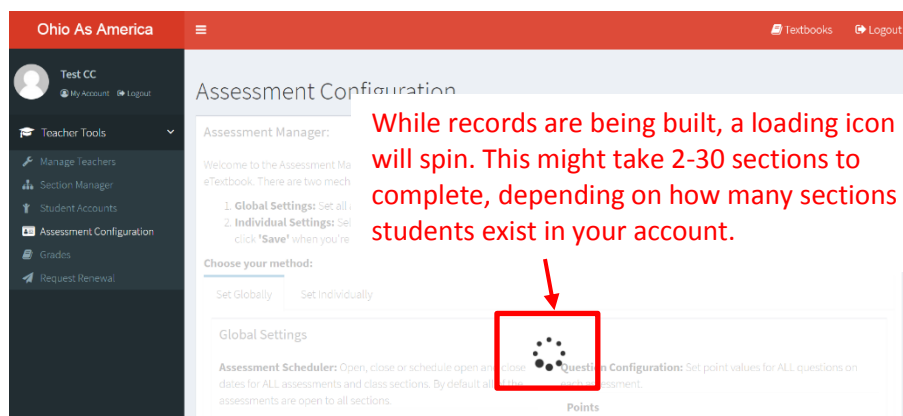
Ohio As America
≡
Textbooks
Logout

Test CC
My Account Logout

Teacher Tools
Manage Teachers
Section Manager
Student Accounts
Assessment Configuration
Grades
Request Renewal

Assessment Configuration

Assessment Manager:

Welcome to the Assessment Ma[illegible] eTextbook. There are two mech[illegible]

1. Global Settings: Set all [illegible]
2. Individual Settings: Sel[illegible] click 'Save' when you're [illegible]

Choose your method:

Set Globally
Set Individually

Global Settings

Assessment Scheduler: Open, close or schedule open and close dates for ALL assessments and class sections. By default all of the assessments are open to all sections.

Question Configuration: Set point values for ALL questions on each assessment.

Points

While records are being built, a loading icon will spin. This might take 2-30 sections to complete, depending on how many sections students exist in your account.